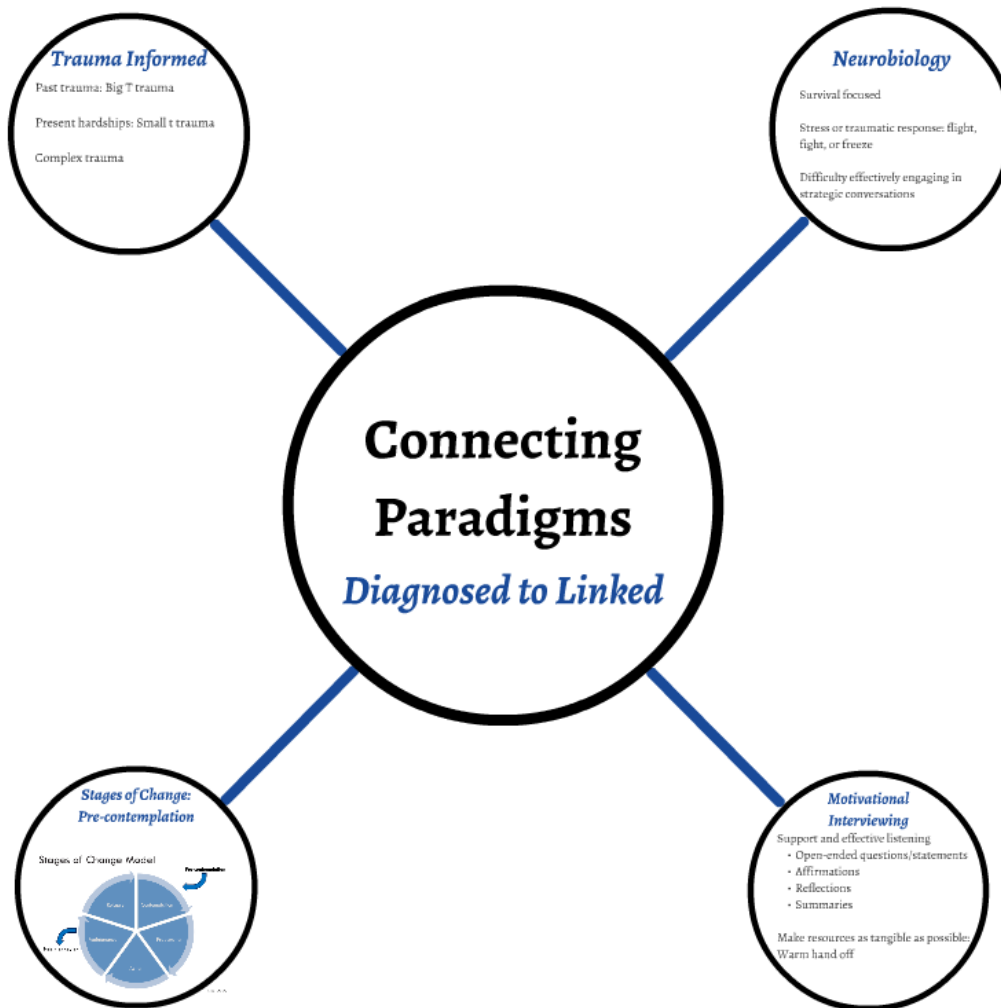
Trauma Informed

Past trauma: Big T trauma

Present hardships: Small t trauma

Complex trauma

Neurobiology

Survival focused

Stress or traumatic response: flight, fight, or freeze

Difficulty effectively engaging in strategic conversations

Connecting Paradigms

Diagnosed to Linked

Stages of Change: Pre-contemplation

Stages of Change Model

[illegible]

Motivational Interviewing

Support and effective listening
- Open-ended questions/statements
- Affirmations
- Reflections
- Summaries

Make resources as tangible as possible: Warm hand off